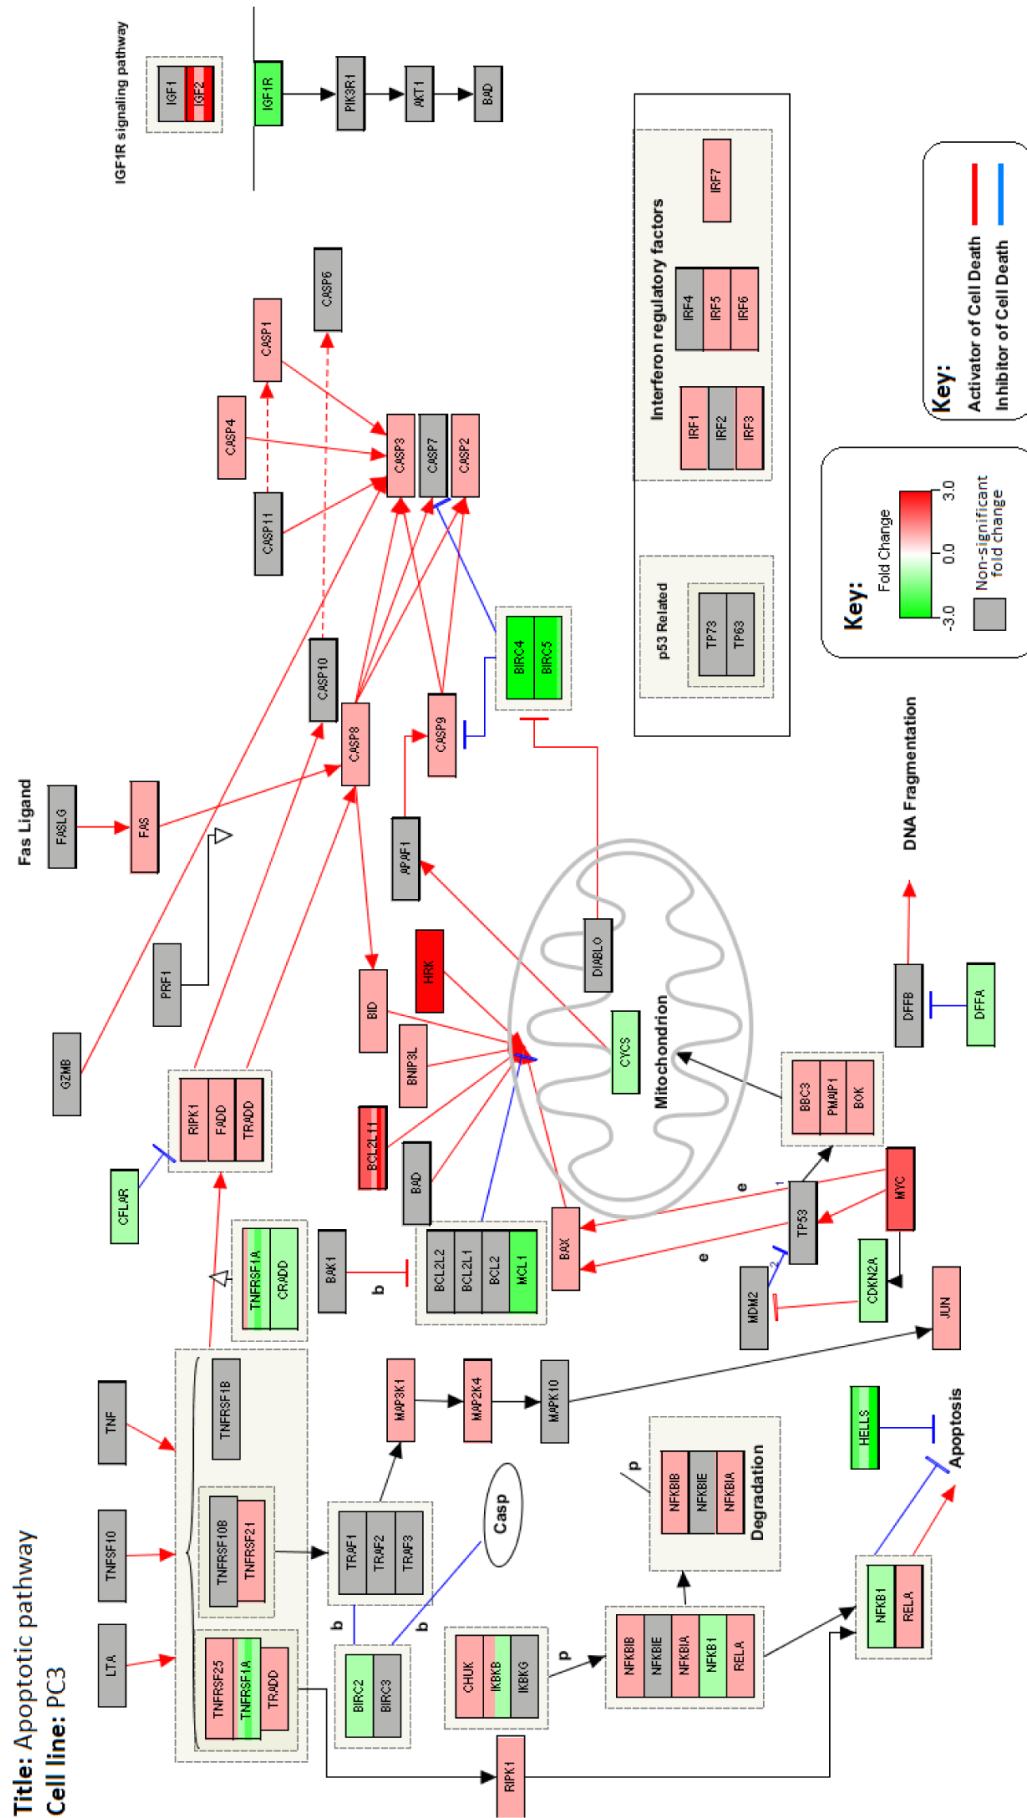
Title: Apoptotic pathway
Cell line: PC3

IGF1R signaling pathway
IGF1
IGF2
IGF1R
PIK3R1
AKT1
BAD

Interferon regulatory factors
IRF7
IRF4
IRF5
IRF6
IRF1
IRF2
IRF3

p53 Related
TP73
TP63

Key:
Activator of Cell Death
Inhibitor of Cell Death

Key:
Fold Change
-3.0
0.0
3.0
Non-significant fold change

CASP6
CASP1
CASP4
CASP11
CASP3
CASP7
CASP2
CASP10
CASP8
CASP9
BIRC4
BIRC5

Fas Ligand
FASLG
FAS
PRF1
GZMB
APAF1
HRK
BID
BNIP3L
BCL2L11
BAD
DIABLO
CYCS
Mitochondrion
DNA Fragmentation
DFFB
DFFA
BBC3
PMAIP1
BOK
MYC
TP53
CDKN2A
MDM2
JUN
BAX
BCL2L2
BCL2L1
BCL2
MCL1
BAK1
b
e
e
RIPK1
FADD
TRADD
CFLAR
TNFRSF1A
CRADD

TNF
TNFSF10
LTA
TNFRSF1B
TNFRSF10B
TNFRSF21
TNFRSF25
TNFRSF1A
TRADD
TRAF1
TRAF2
TRAF3
MAP3K1
MAP2K4
MAPK10
Casp
b
b
BIRC2
BIRC3
CHUK
IKBKB
IKBKG
p
NFKBIB
NFKBIE
NFKBIA
NFKB1
RELA
p
NFKBIB
NFKBIE
NFKBIA
Degradation
HELLS
Apoptosis
NFKB1
RELA
RIPK1